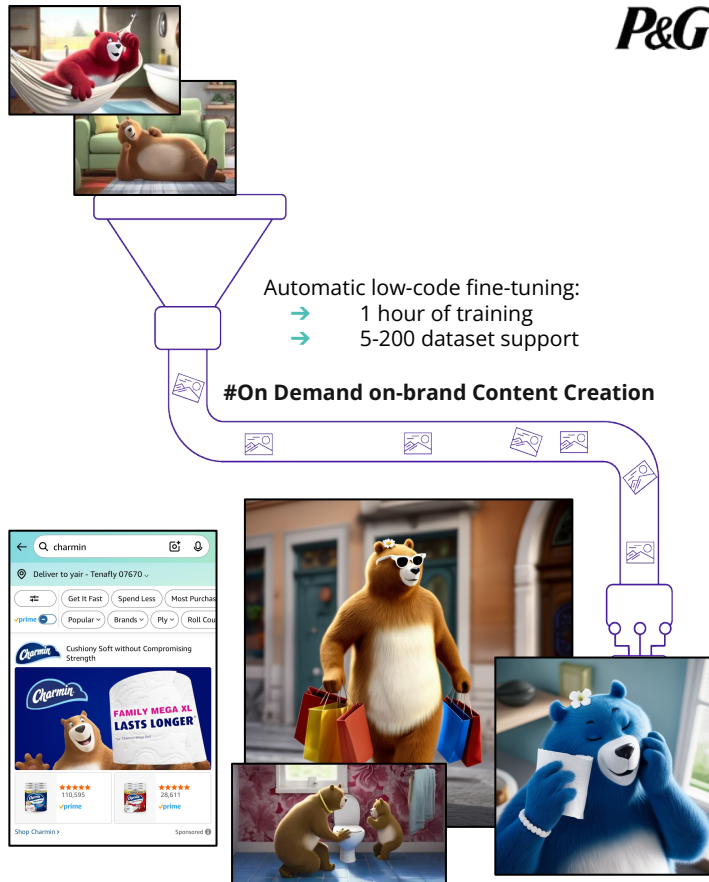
P&G

Automatic low-code fine-tuning:
➔ 1 hour of training
➔ 5-200 dataset support

#On Demand on-brand Content Creation

charmin

Deliver to yair - Tenafly 07670

Get It Fast | Spend Less | Most Purchas

prime | Popular | Brands | Ply | Roll Cou

Charmin
Cushiony Soft without Compromising Strength

Charmin
FAMILY MEGA XL
LASTS LONGER

★★★★★ 110,595 prime
★★★★★ 28,611 prime

Shop Charmin ›
Sponsored